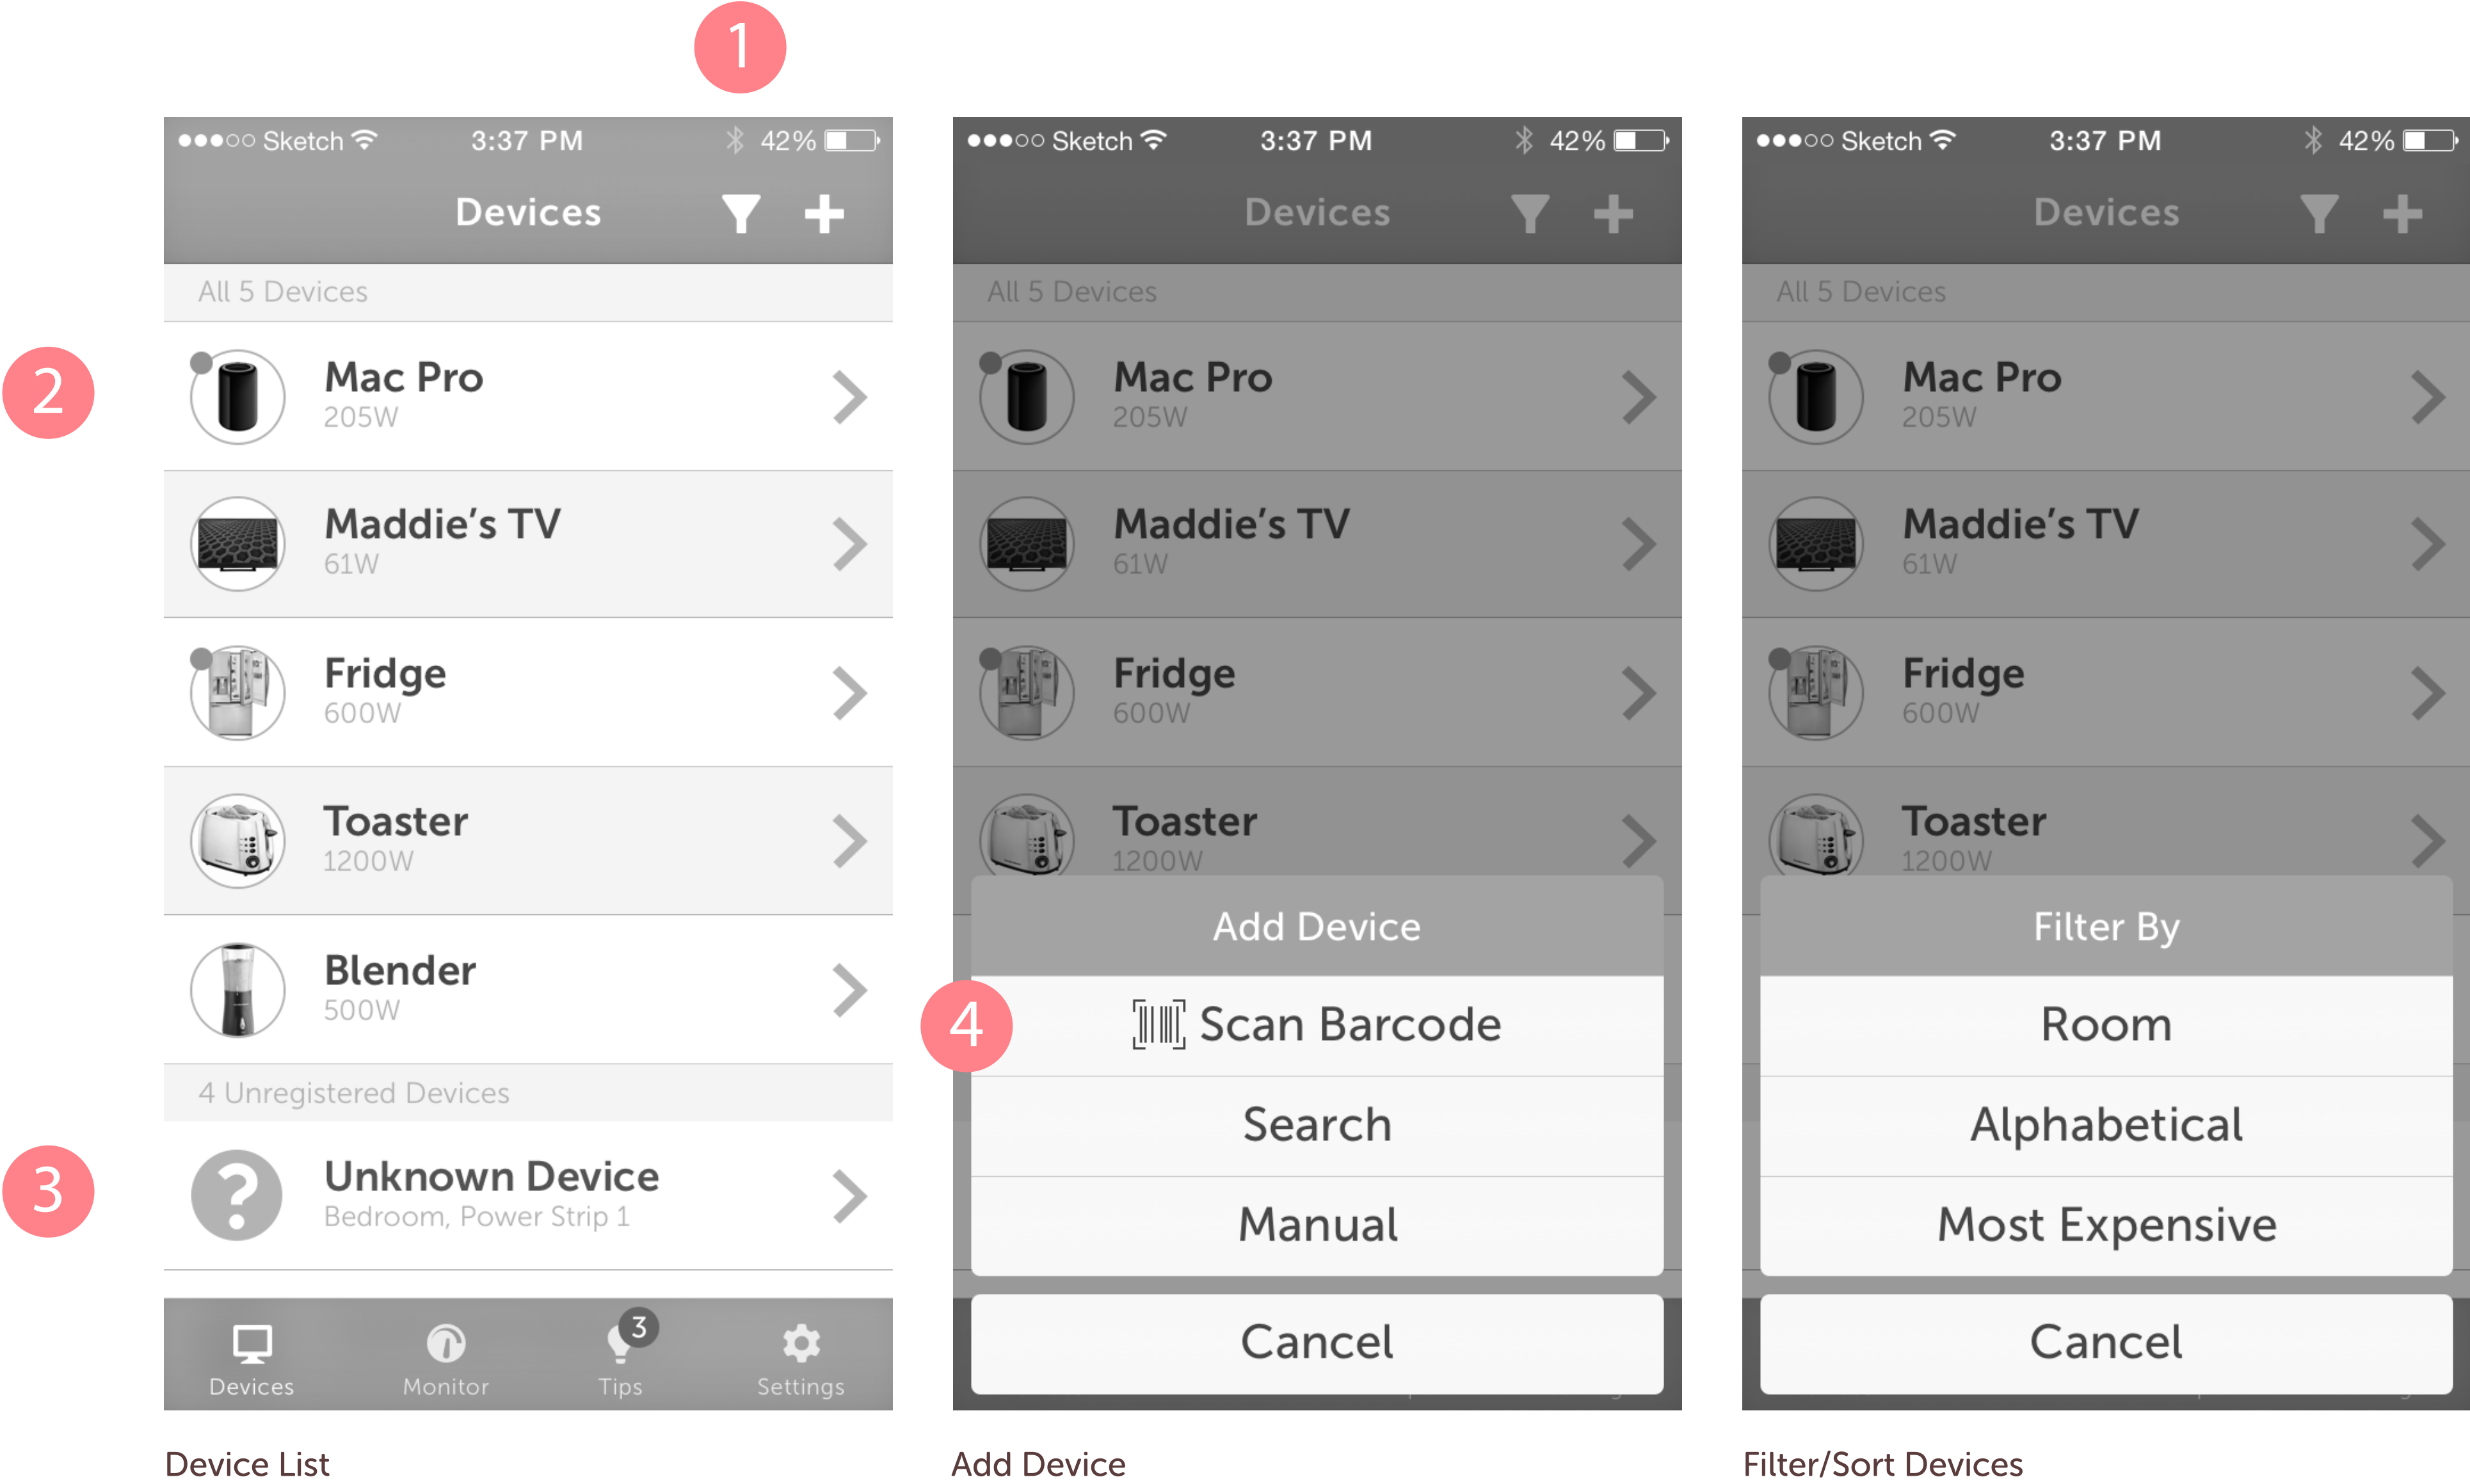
1

●●●○○ Sketch 3:37 PM 42%

Devices

All 5 Devices

2

Mac Pro
205W

Maddie's TV
61W

Fridge
600W

Toaster
1200W

Blender
500W

4 Unregistered Devices

3

Unknown Device
Bedroom, Power Strip 1

Devices Monitor 3 Tips Settings

Device List

●●●○○ Sketch 3:37 PM 42%

Devices

All 5 Devices

Mac Pro
205W

Maddie's TV
61W

Fridge
600W

Toaster
1200W

Add Device

4

Scan Barcode

Search

Manual

Cancel

Add Device

●●●○○ Sketch 3:37 PM 42%

Devices

All 5 Devices

Mac Pro
205W

Maddie's TV
61W

Fridge
600W

Toaster
1200W

Filter By

Room

Alphabetical

Most Expensive

Cancel

Filter/Sort Devices